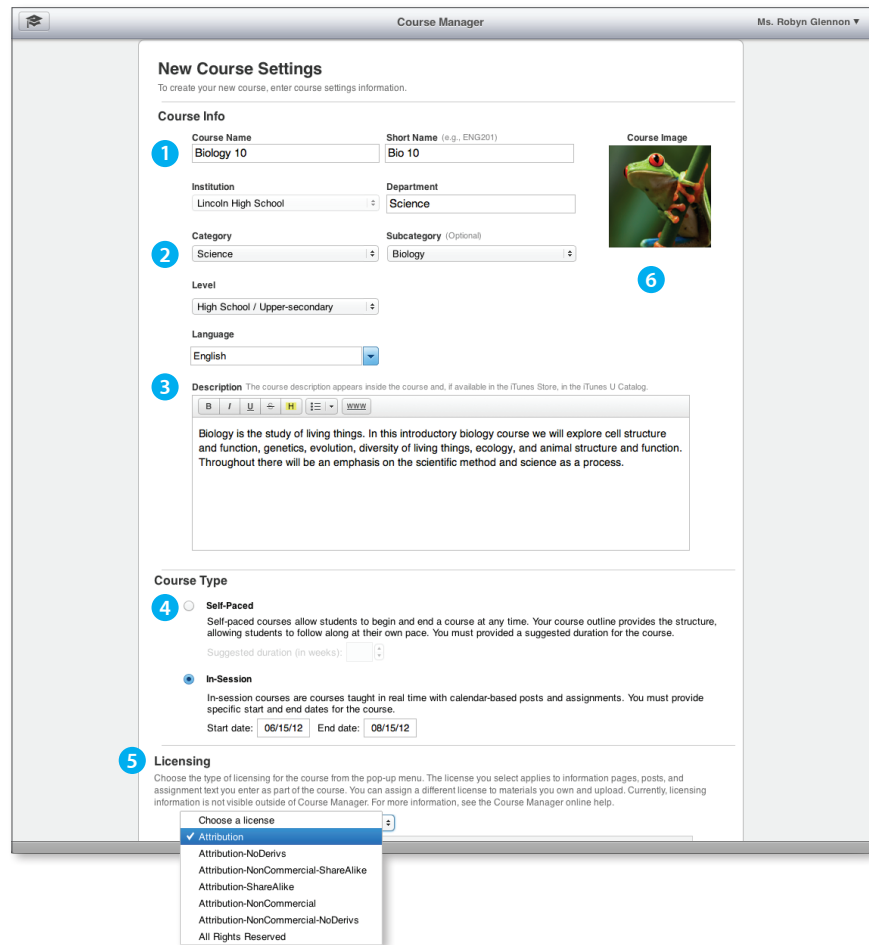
Course Manager

Ms. Robyn Glennon ▾

New Course Settings

To create your new course, enter course settings information.

Course Info

1

Course Name

Biology 10

Short Name (e.g., ENG201)

Bio 10

Course Image

Institution

Lincoln High School

Department

Science

2

Category

Science

Subcategory (Optional)

Biology

6

Level

High School / Upper-secondary

Language

English

3

Description The course description appears inside the course and, if available in the iTunes Store, in the iTunes U Catalog.

B I U S H www

Biology is the study of living things. In this introductory biology course we will explore cell structure and function, genetics, evolution, diversity of living things, ecology, and animal structure and function. Throughout there will be an emphasis on the scientific method and science as a process.

Course Type

4

Self-Paced

Self-paced courses allow students to begin and end a course at any time. Your course outline provides the structure, allowing students to follow along at their own pace. You must provided a suggested duration for the course.

Suggested duration (in weeks):

In-Session

In-session courses are courses taught in real time with calendar-based posts and assignments. You must provide specific start and end dates for the course.

Start date: 06/15/12 End date: 08/15/12

5

Licensing

Choose the type of licensing for the course from the pop-up menu. The license you select applies to information pages, posts, and assignment text you enter as part of the course. You can assign a different license to materials you own and upload. Currently, licensing information is not visible outside of Course Manager. For more information, see the Course Manager online help.

Choose a license

✓ Attribution

Attribution-NoDerivs

Attribution-NonCommercial-ShareAlike

Attribution-ShareAlike

Attribution-NonCommercial

Attribution-NonCommercial-NoDerivs

All Rights Reserved